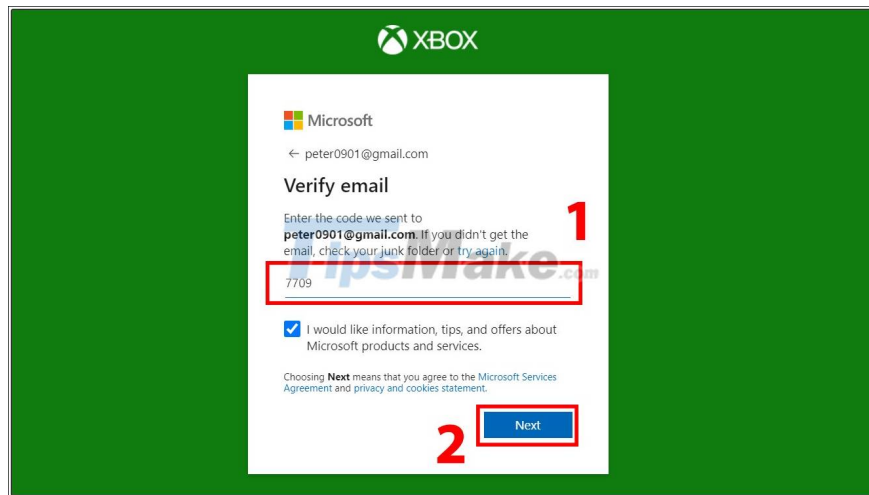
XBOX

Microsoft

← peter0901@gmail.com

Verify email

Enter the code we sent to **peter0901@gmail.com**. If you didn't get the email, check your junk folder or try again.

1

TipsMake.com

7709

I would like information, tips, and offers about Microsoft products and services.

Choosing **Next** means that you agree to the Microsoft Services Agreement and privacy and cookies statement.

2

Next